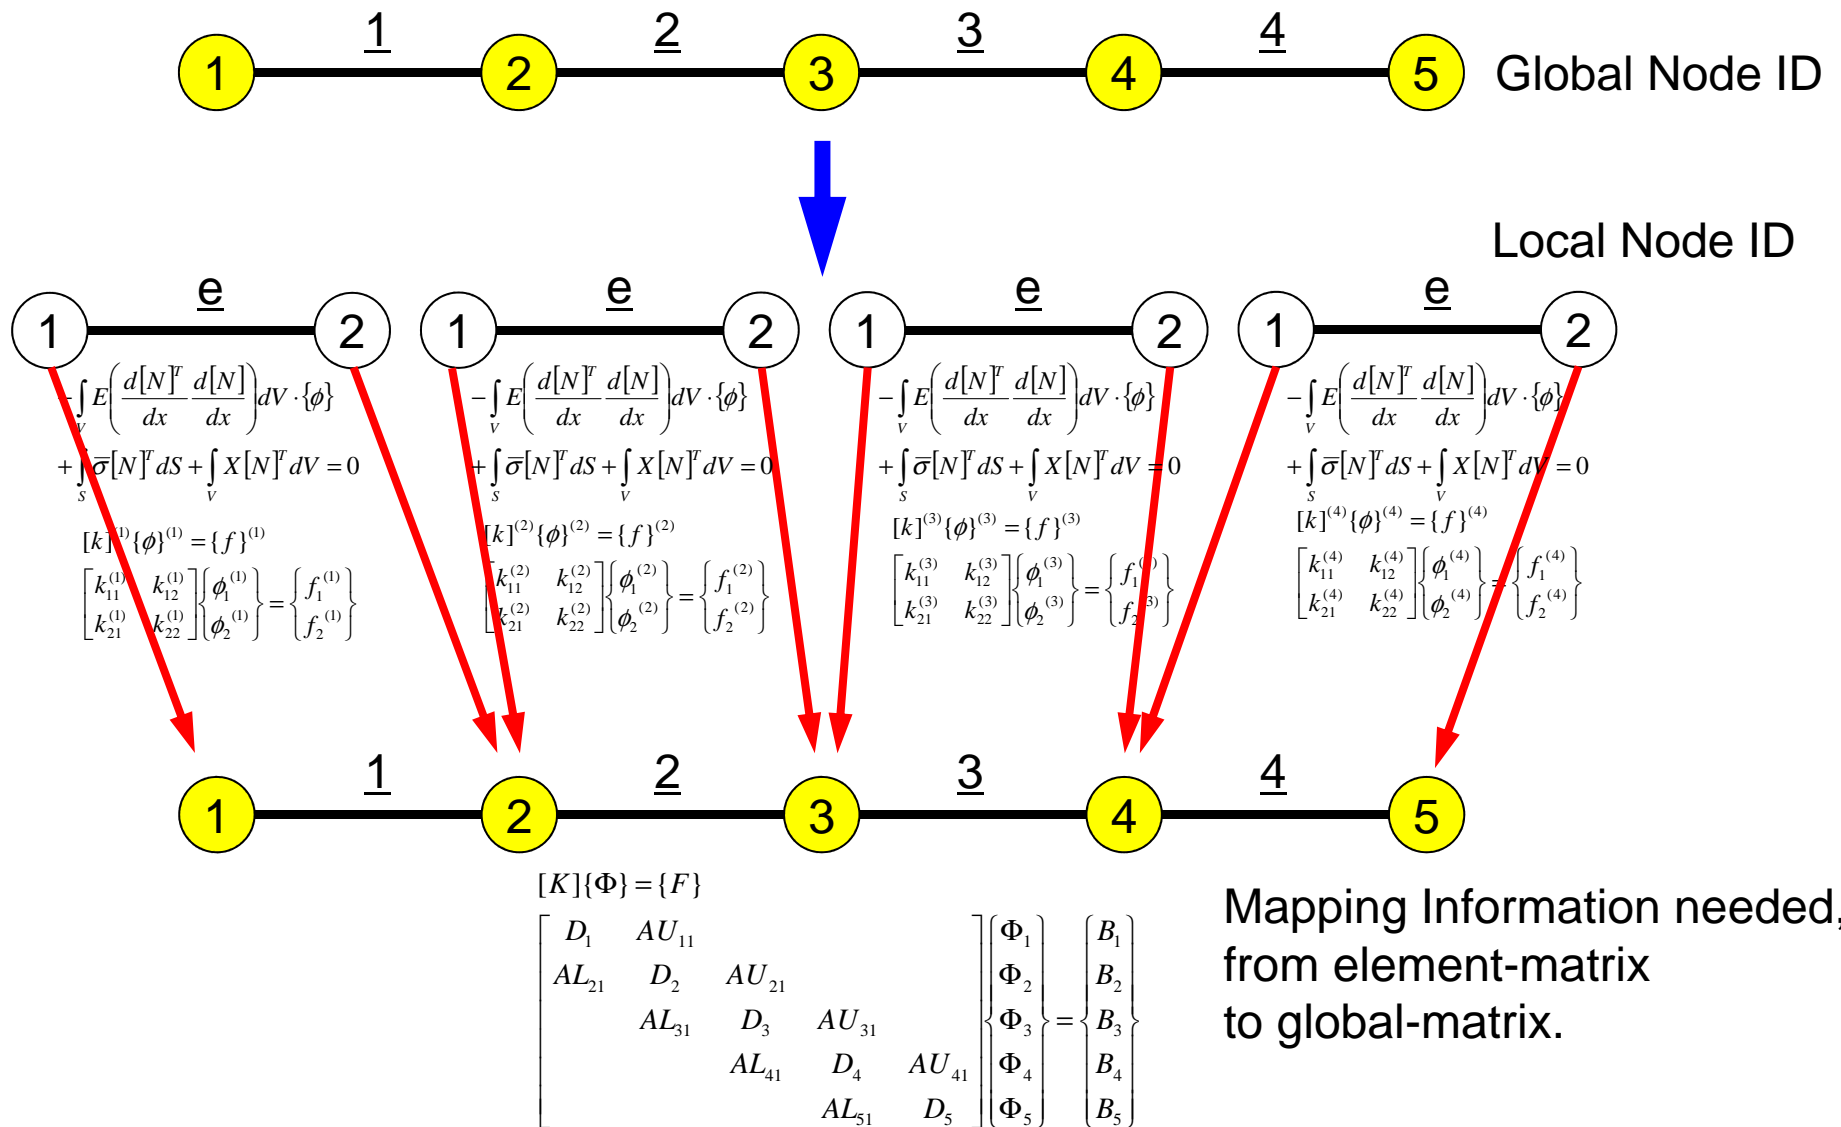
1 2 3 4
1 2 3 4 5 Global Node ID

Local Node ID

e
1 2
$-\int_V E\left(\frac{d[N]^T}{dx}\frac{d[N]}{dx}\right)dV\cdot\{\phi\}$
$+\int_S \bar{\sigma}[N]^T dS+\int_V X[N]^T dV=0$
$[k]^{(1)}\{\phi\}^{(1)}=\{f\}^{(1)}$
$\begin{bmatrix} k_{11}^{(1)} & k_{12}^{(1)} \\ k_{21}^{(1)} & k_{22}^{(1)} \end{bmatrix}\begin{Bmatrix} \phi_1^{(1)} \\ \phi_2^{(1)} \end{Bmatrix}=\begin{Bmatrix} f_1^{(1)} \\ f_2^{(1)} \end{Bmatrix}$

e
1 2
$-\int_V E\left(\frac{d[N]^T}{dx}\frac{d[N]}{dx}\right)dV\cdot\{\phi\}$
$+\int_S \bar{\sigma}[N]^T dS+\int_V X[N]^T dV=0$
$[k]^{(2)}\{\phi\}^{(2)}=\{f\}^{(2)}$
$\begin{bmatrix} k_{11}^{(2)} & k_{12}^{(2)} \\ k_{21}^{(2)} & k_{22}^{(2)} \end{bmatrix}\begin{Bmatrix} \phi_1^{(2)} \\ \phi_2^{(2)} \end{Bmatrix}=\begin{Bmatrix} f_1^{(2)} \\ f_2^{(2)} \end{Bmatrix}$

e
1 2
$-\int_V E\left(\frac{d[N]^T}{dx}\frac{d[N]}{dx}\right)dV\cdot\{\phi\}$
$+\int_S \bar{\sigma}[N]^T dS+\int_V X[N]^T dV=0$
$[k]^{(3)}\{\phi\}^{(3)}=\{f\}^{(3)}$
$\begin{bmatrix} k_{11}^{(3)} & k_{12}^{(3)} \\ k_{21}^{(3)} & k_{22}^{(3)} \end{bmatrix}\begin{Bmatrix} \phi_1^{(3)} \\ \phi_2^{(3)} \end{Bmatrix}=\begin{Bmatrix} f_1^{(3)} \\ f_2^{(3)} \end{Bmatrix}$

e
1 2
$-\int_V E\left(\frac{d[N]^T}{dx}\frac{d[N]}{dx}\right)dV\cdot\{\phi\}$
$+\int_S \bar{\sigma}[N]^T dS+\int_V X[N]^T dV=0$
$[k]^{(4)}\{\phi\}^{(4)}=\{f\}^{(4)}$
$\begin{bmatrix} k_{11}^{(4)} & k_{12}^{(4)} \\ k_{21}^{(4)} & k_{22}^{(4)} \end{bmatrix}\begin{Bmatrix} \phi_1^{(4)} \\ \phi_2^{(4)} \end{Bmatrix}=\begin{Bmatrix} f_1^{(4)} \\ f_2^{(4)} \end{Bmatrix}$

1 2 3 4
1 2 3 4 5

$[K]\{\Phi\}=\{F\}$
$\begin{bmatrix} D_1 & AU_{11} & & & \\ AL_{21} & D_2 & AU_{21} & & \\ & AL_{31} & D_3 & AU_{31} & \\ & & AL_{41} & D_4 & AU_{41} \\ & & & AL_{51} & D_5 \end{bmatrix}\begin{Bmatrix} \Phi_1 \\ \Phi_2 \\ \Phi_3 \\ \Phi_4 \\ \Phi_5 \end{Bmatrix}=\begin{Bmatrix} B_1 \\ B_2 \\ B_3 \\ B_4 \\ B_5 \end{Bmatrix}$

Mapping Information needed, from element-matrix to global-matrix.